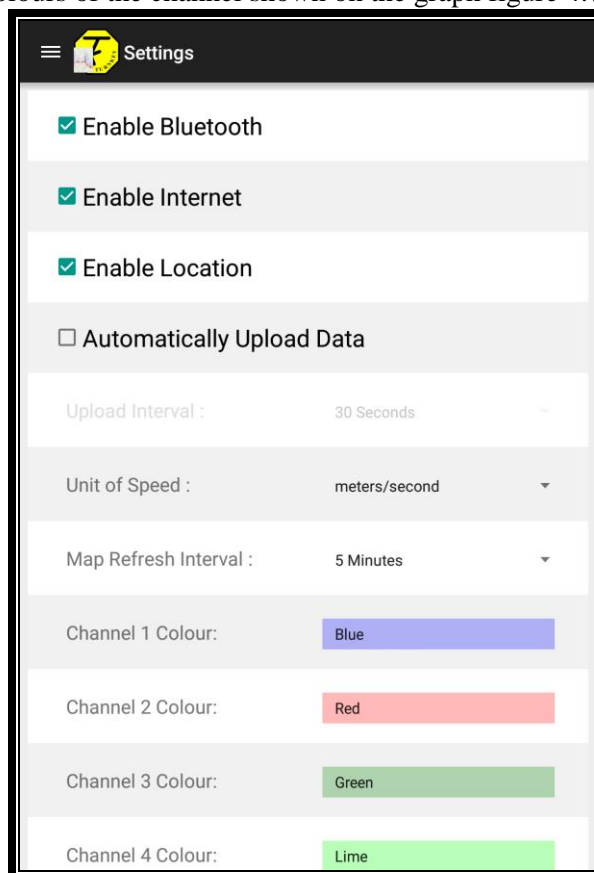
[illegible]olours of the channel shown on the graph figure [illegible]

Settings

Enable Bluetooth

Enable Internet

Enable Location

Automatically Upload Data

Upload Interval : 30 Seconds

Unit of Speed : meters/second

Map Refresh Interval : 5 Minutes

Channel 1 Colour: Blue

Channel 2 Colour: Red

Channel 3 Colour: Green

Channel 4 Colour: Lime